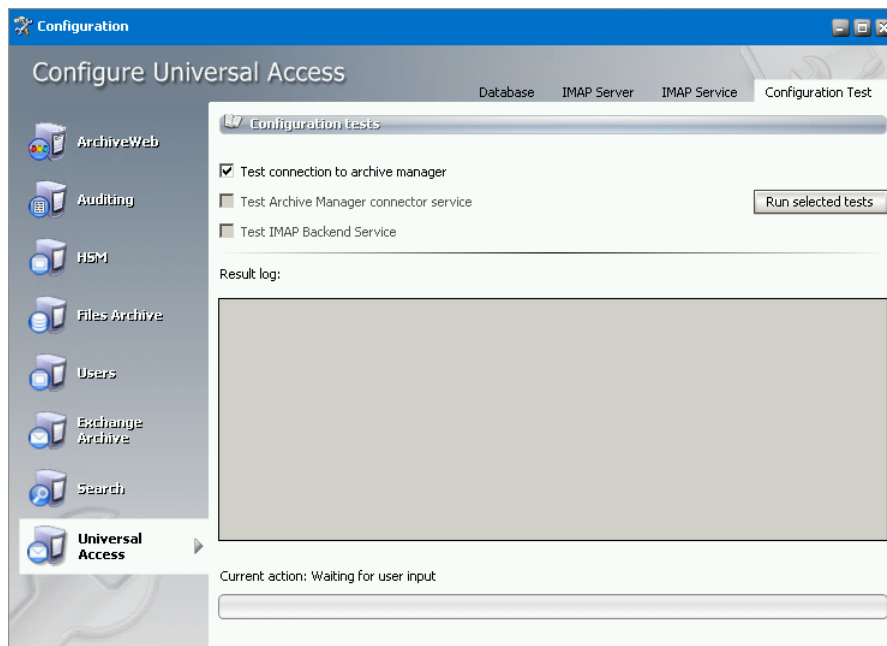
Configuration

Configure Universal Access

Database
IMAP Server
IMAP Service
Configuration Test

ArchiveWeb
Auditing
HSM
Files Archive
Users
Exchange Archive
Search
Universal Access

Configuration tests

☑ Test connection to archive manager
☐ Test Archive Manager connector service
☐ Test IMAP Backend Service

Run selected tests

Result log:

Current action: Waiting for user input